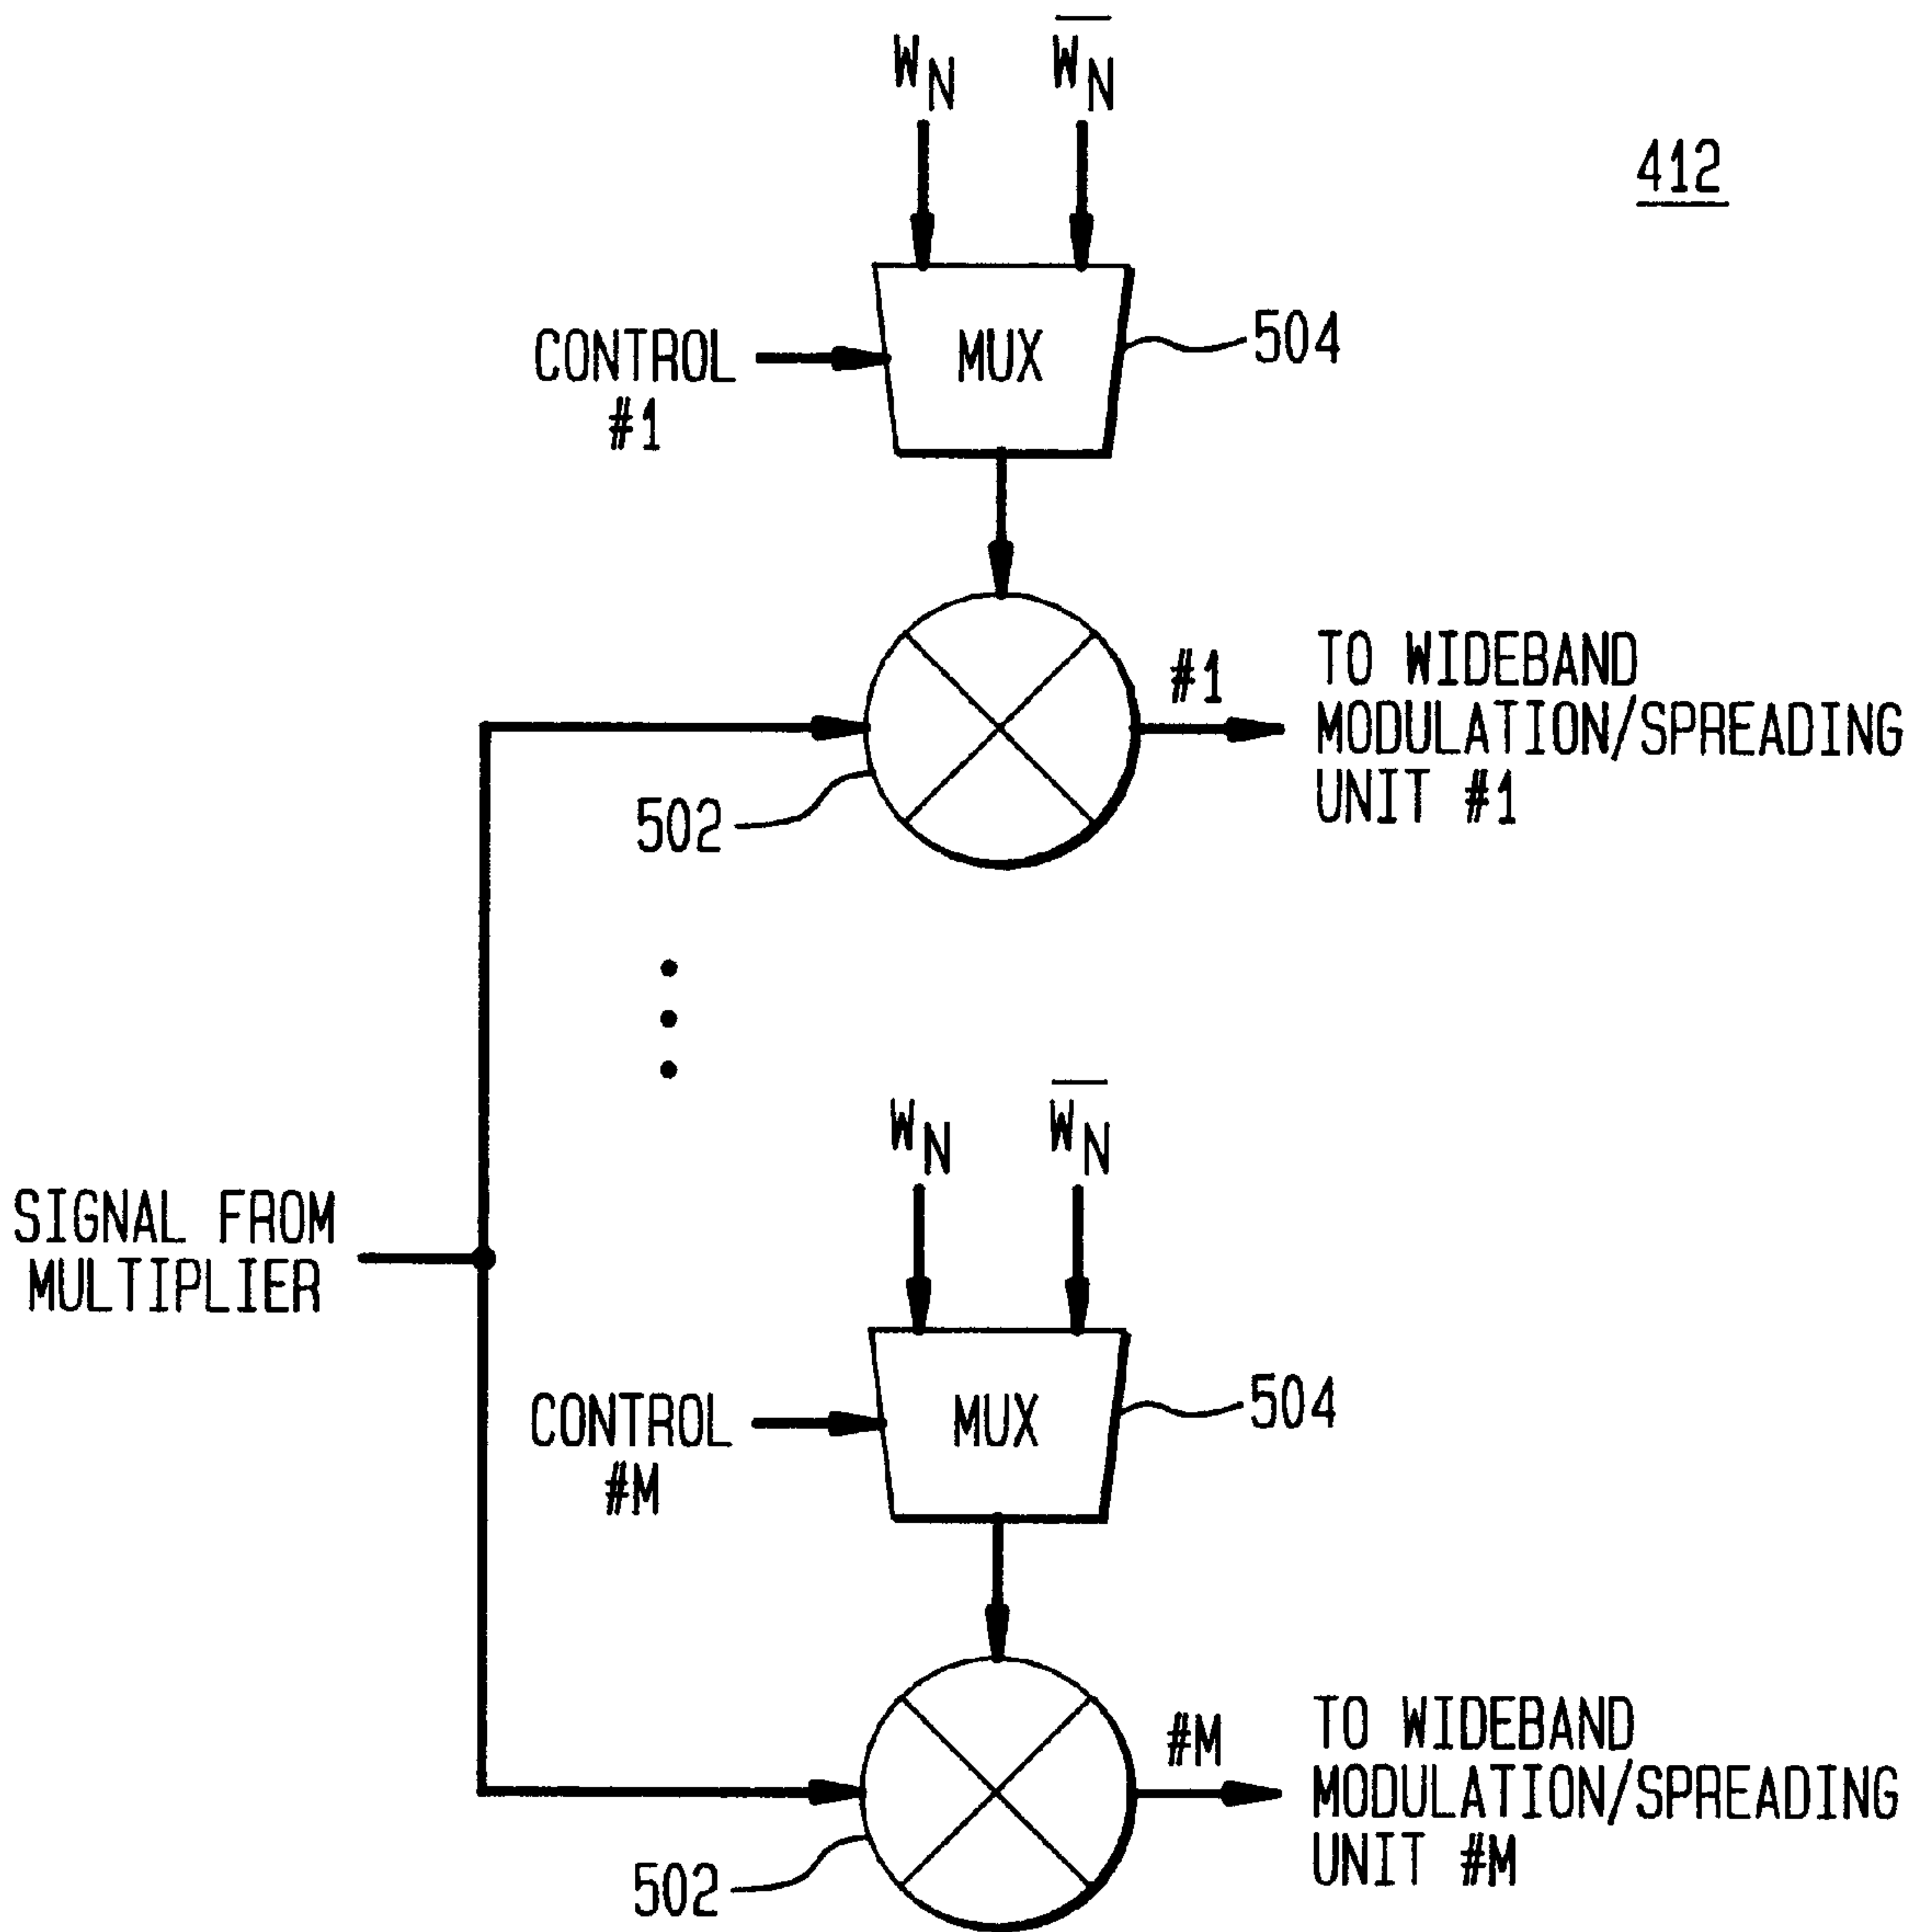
$W_N$ $\overline{W_N}$

412

CONTROL #1

MUX

504

#1

TO WIDEBAND MODULATION/SPREADING UNIT #1

502

SIGNAL FROM MULTIPLIER

$W_N$ $\overline{W_N}$

CONTROL #M

MUX

504

#M

TO WIDEBAND MODULATION/SPREADING UNIT #M

502